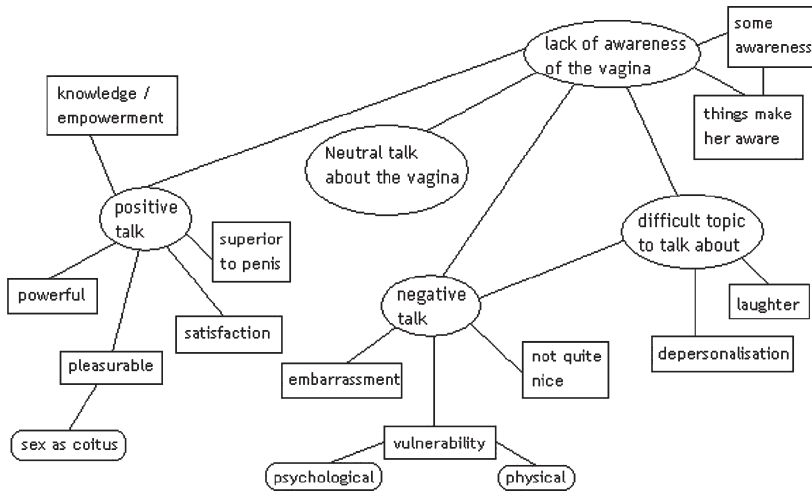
lack of awareness of the vagina

some awareness

things make her aware

knowledge / empowerment

Neutral talk about the vagina

positive talk

superior to penis

difficult topic to talk about

powerful

negative talk

laughter

satisfaction

not quite nice

depersonalisation

pleasurable

embarrassment

sex as coitus

vulnerability

psychological

physical